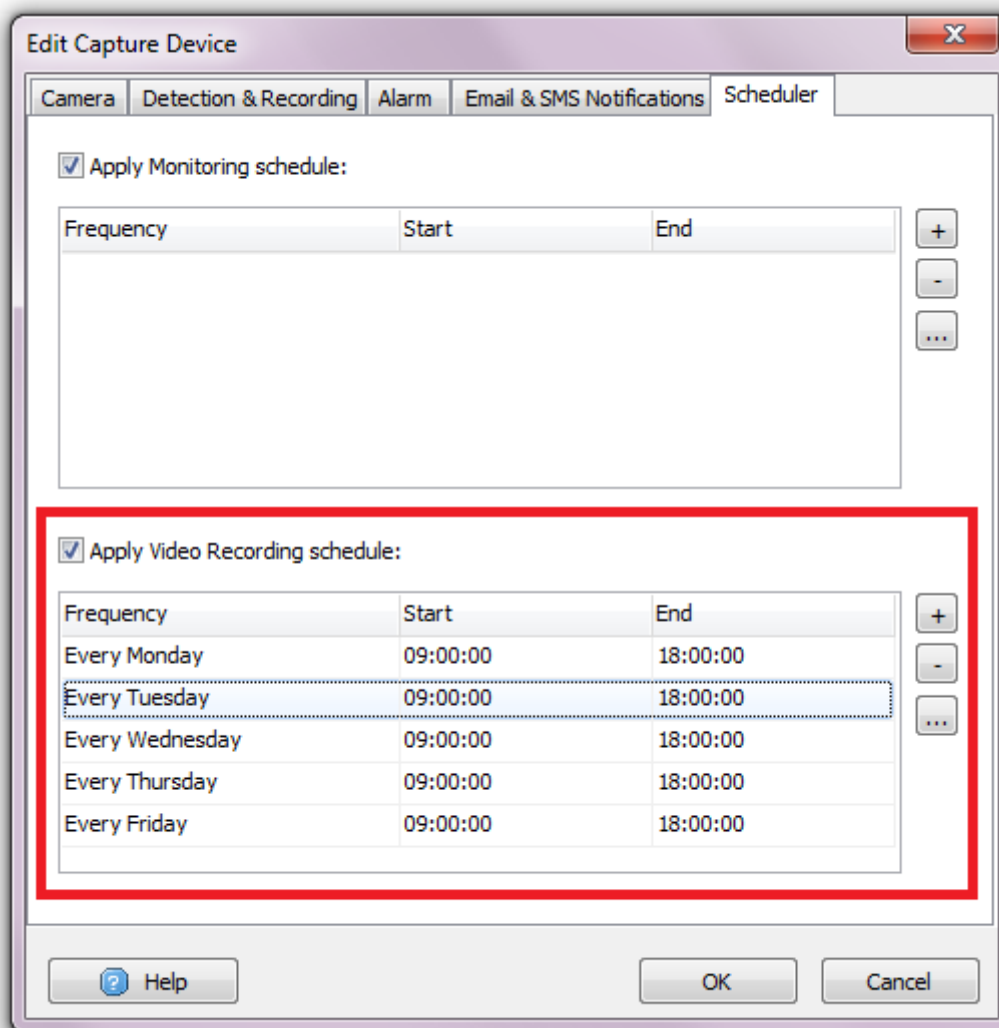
Edit Capture Device

Camera | Detection & Recording | Alarm | Email & SMS Notifications | Scheduler

Apply Monitoring schedule:

| Frequency | Start | End |
|---|---|---|

+
-
...

Apply Video Recording schedule:

| Frequency | Start | End |
|---|---|---|
| Every Monday | 09:00:00 | 18:00:00 |
| Every Tuesday | 09:00:00 | 18:00:00 |
| Every Wednesday | 09:00:00 | 18:00:00 |
| Every Thursday | 09:00:00 | 18:00:00 |
| Every Friday | 09:00:00 | 18:00:00 |

+
-
...

Help

OK

Cancel